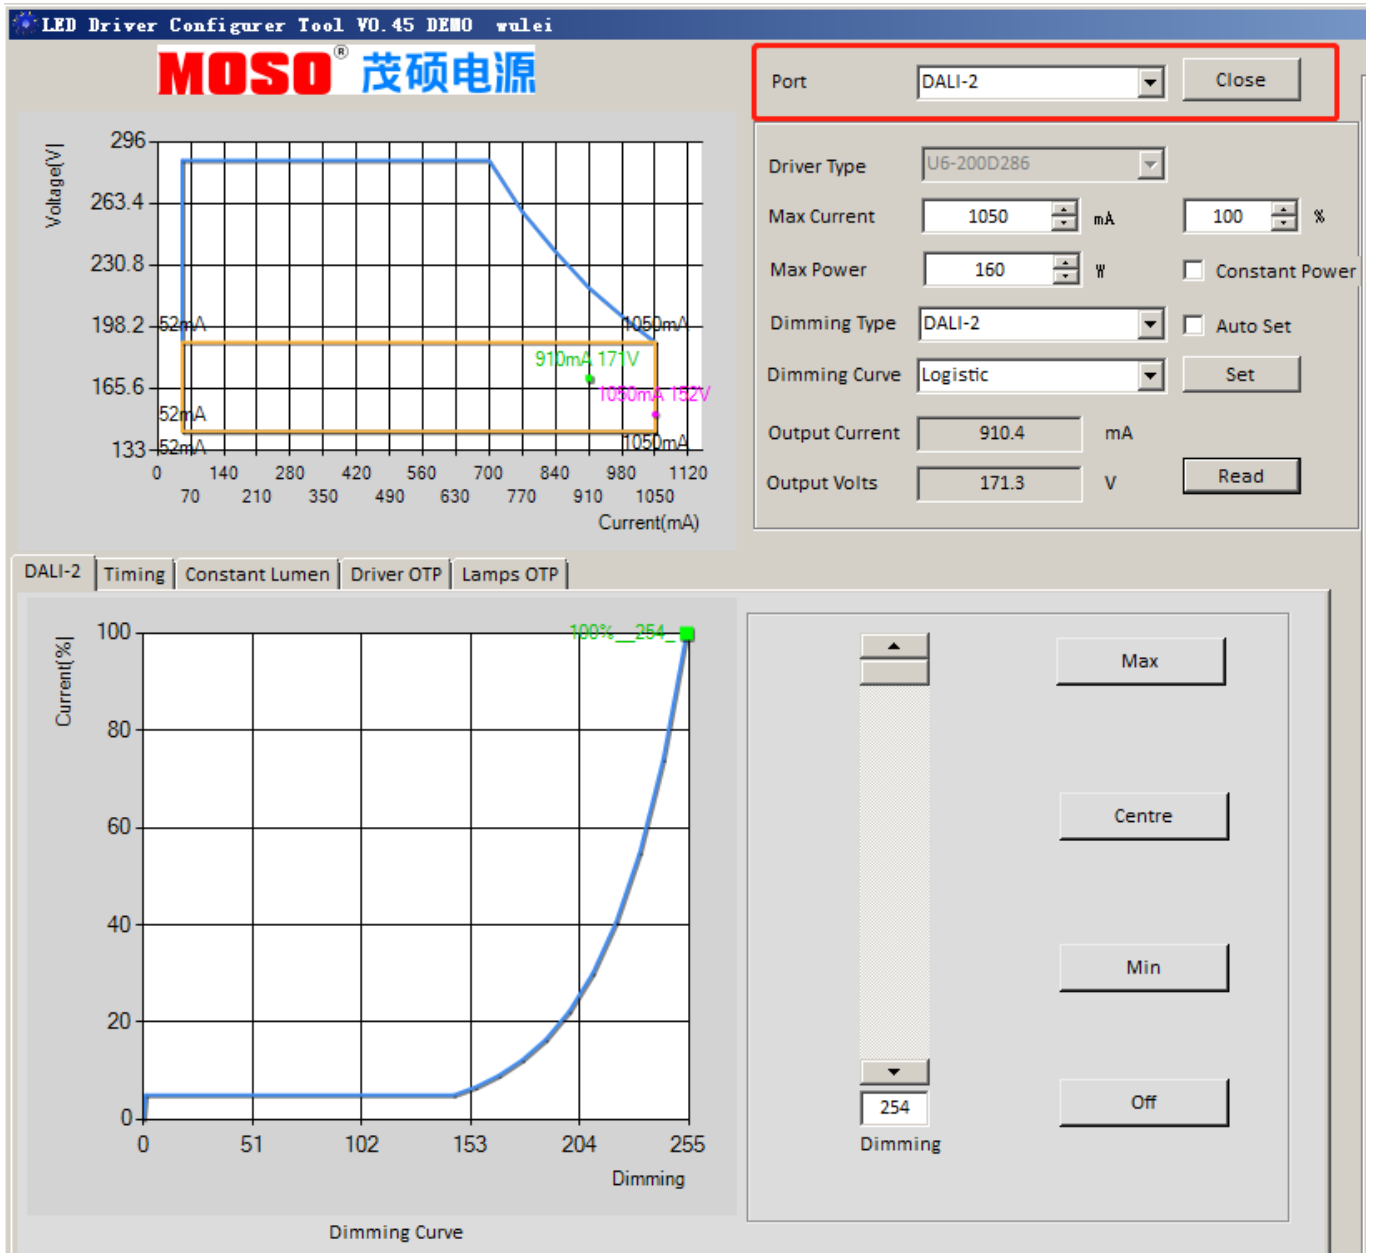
LED Driver Configurer Tool V0.45 DEMO wulei

MOSO® 茂硕电源

Voltage[V]
296
263.4
230.8
198.2
165.6
133
52mA
52mA
52mA
1050mA
1050mA
910mA 171V
1050mA 152V
0 140 280 420 560 700 840 980 1120
70 210 350 490 630 770 910 1050
Current(mA)

Port DALI-2 Close

Driver Type U6-200D286
Max Current 1050 mA 100 %
Max Power 160 W Constant Power
Dimming Type DALI-2 Auto Set
Dimming Curve Logistic Set
Output Current 910.4 mA
Output Volts 171.3 V Read

DALI-2 | Timing | Constant Lumen | Driver OTP | Lamps OTP

Current[%]
100
80
60
40
20
0
100%__254
0 51 102 153 204 255
Dimming
Dimming Curve

Max
Centre
Min
Off
254
Dimming